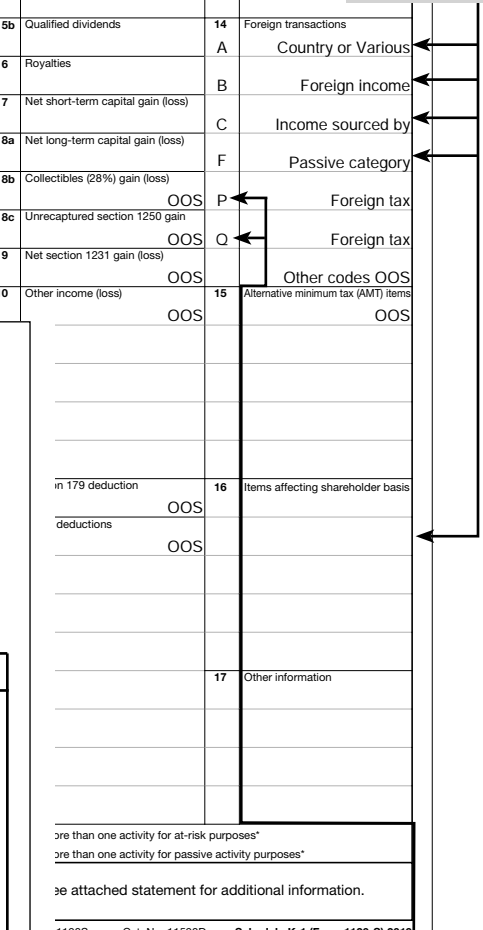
5b Qualified dividends

6 Royalties

7 Net short-term capital gain (loss)

8a Net long-term capital gain (loss)

8b Collectibles (28%) gain (loss)

OOS

8c Unrecaptured section 1250 gain

OOS

9 Net section 1231 gain (loss)

OOS

0 Other income (loss)

OOS

14 Foreign transactions

A Country or Various

B Foreign income

C Income sourced by

F Passive category

P Foreign tax

Q Foreign tax

Other codes OOS

15 Alternative minimum tax (AMT) items

OOS

n 179 deduction

OOS

deductions

OOS

16 Items affecting shareholder basis

17 Other information

ore than one activity for at-risk purposes*

ore than one activity for passive activity purposes*

ee attached statement for additional information.

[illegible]